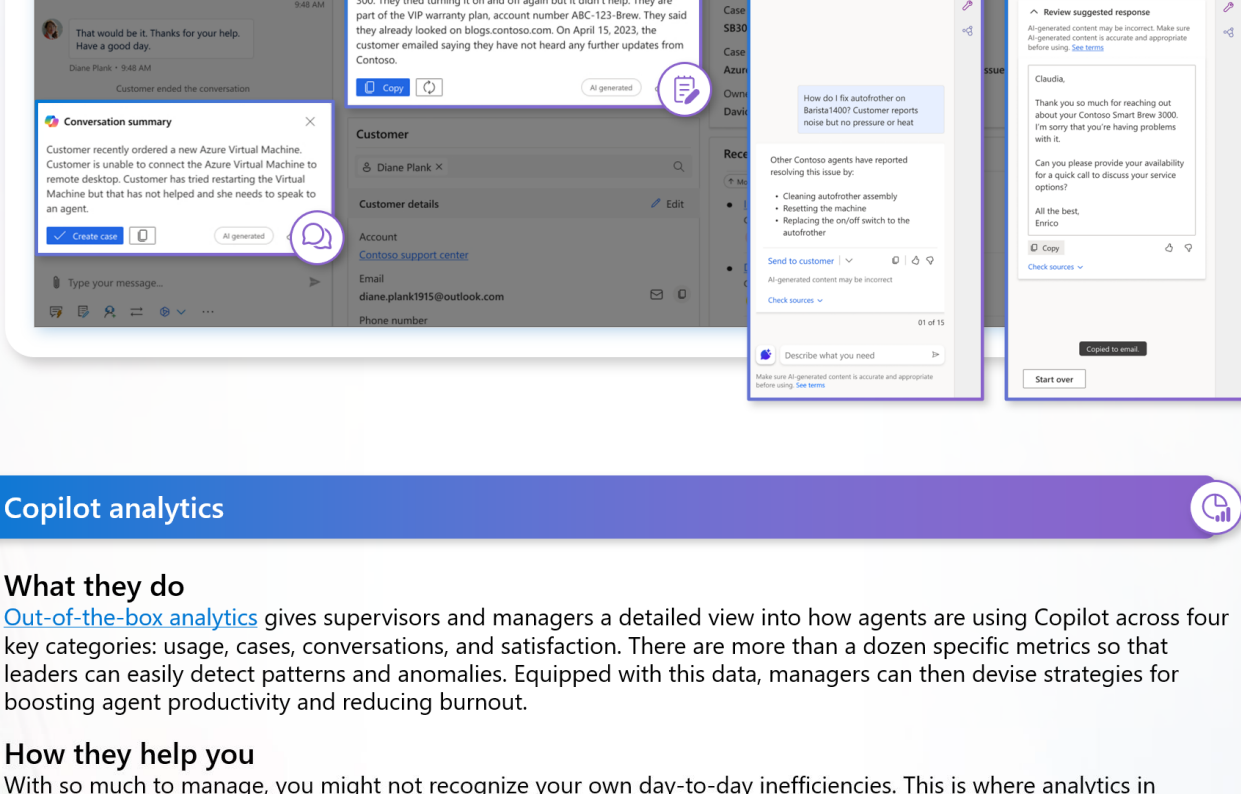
9:48 AM

That would be it. Thanks for your help. Have a good day.

Diane Plank • 9:48 AM

Customer ended the conversation

Conversation summary

Customer recently ordered a new Azure Virtual Machine. Customer is unable to connect the Azure Virtual Machine to remote desktop. Customer has tried restarting the Virtual Machine but that has not helped and she needs to speak to an agent.

Create case

AI generated

Type your message...

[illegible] They tried turning it on and off again but it didn't help. They are part of the VIP warranty plan, account number ABC-123-Brew. They said they already looked on blogs.contoso.com. On April 15, 2023, the customer emailed saying they have not heard any further updates from Contoso.

Copy

AI generated

Customer

Diane Plank ×

Customer details

Edit

Account

Contoso support center

Email

diane.plank1915@outlook.com

Phone number

Case

SB30

Case

Azur

Issue

Own

Davi

Rece

How do I fix autofrother on Barista1400? Customer reports noise but no pressure or heat

Other Contoso agents have reported resolving this issue by:

• Cleaning autofrother assembly
• Resetting the machine
• Replacing the on/off switch to the autofrother

Send to customer

AI-generated content may be incorrect

Check sources

01 of 15

Describe what you need

Make sure AI-generated content is accurate and appropriate before using. See terms

Review suggested response

AI-generated content may be incorrect. Make sure AI-generated content is accurate and appropriate before using. See terms

Claudia,

Thank you so much for reaching out about your Contoso Smart Brew 3000. I'm sorry that you're having problems with it.

Can you please provide your availability for a quick call to discuss your service options?

All the best,
Enrico

Copy

Check sources

Copied to email.

Start over

Copilot analytics

What they do

Out-of-the-box analytics gives supervisors and managers a detailed view into how agents are using Copilot across four key categories: usage, cases, conversations, and satisfaction. There are more than a dozen specific metrics so that leaders can easily detect patterns and anomalies. Equipped with this data, managers can then devise strategies for boosting agent productivity and reducing burnout.

How they help you

With so much to manage, you might not recognize your own day-to-day inefficiencies. This is where analytics in